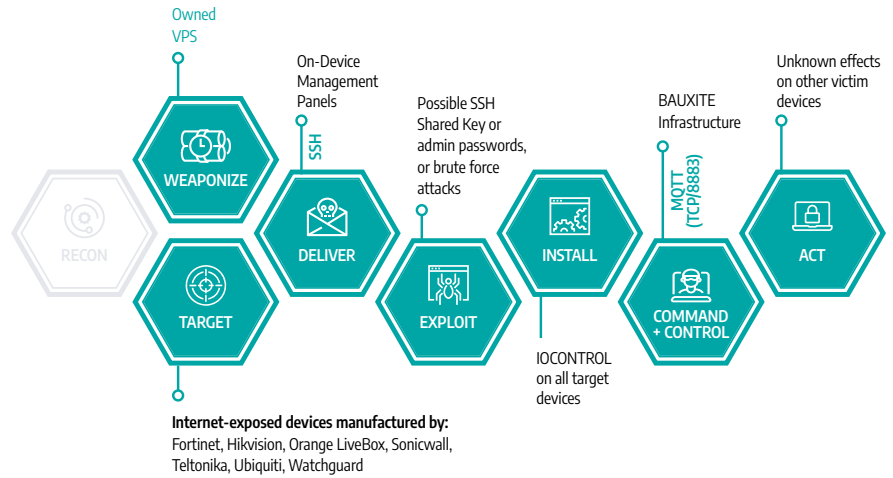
Owned VPS

On-Device Management Panels

SSH

Possible SSH Shared Key or admin passwords, or brute force attacks

BAUXITE Infrastructure

MQTT (TCP/8883)

Unknown effects on other victim devices

RECON

WEAPONIZE

TARGET

DELIVER

EXPLOIT

INSTALL

COMMAND + CONTROL

ACT

IOCONTROL on all target devices

**Internet-exposed devices manufactured by:**
Fortinet, Hikvision, Orange LiveBox, Sonicwall, Teltonika, Ubiquiti, Watchguard